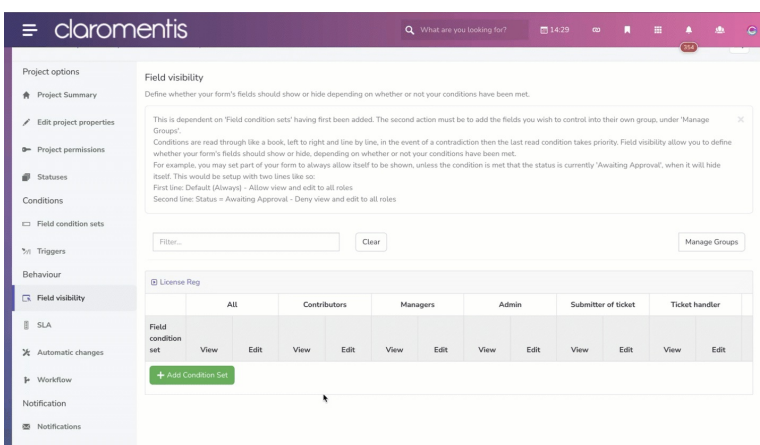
claromentis

What are you looking for?

14:29

354

Project options

Project Summary

Edit project properties

Project permissions

Statuses

Conditions

Field condition sets

Triggers

Behaviour

Field visibility

SLA

Automatic changes

Workflow

Notification

Notifications

Field visibility

Define whether your form's fields should show or hide depending on whether or not your conditions have been met.

This is dependent on 'Field condition sets' having first been added. The second action must be to add the fields you wish to control into their own group, under 'Manage Groups'.
Conditions are read through like a book, left to right and line by line, in the event of a contradiction then the last read condition takes priority. Field visibility allow you to define whether your form's fields should show or hide, depending on whether or not your conditions have been met.
For example, you may set part of your form to always allow itself to be shown, unless the condition is met that the status is currently 'Awaiting Approval', when it will hide itself. This would be setup with two lines like so:
First line: Default (Always) - Allow view and edit to all roles
Second line: Status = Awaiting Approval - Deny view and edit to all roles

Filter...

Clear

Manage Groups

License Reg

| | All | | Contributors | | Managers | | Admin | | Submitter of ticket | | Ticket handler | |
|---|---|---|---|---|---|---|---|---|---|---|---|---|
| Field condition set | View | Edit | View | Edit | View | Edit | View | Edit | View | Edit | View | Edit |

+ Add Condition Set